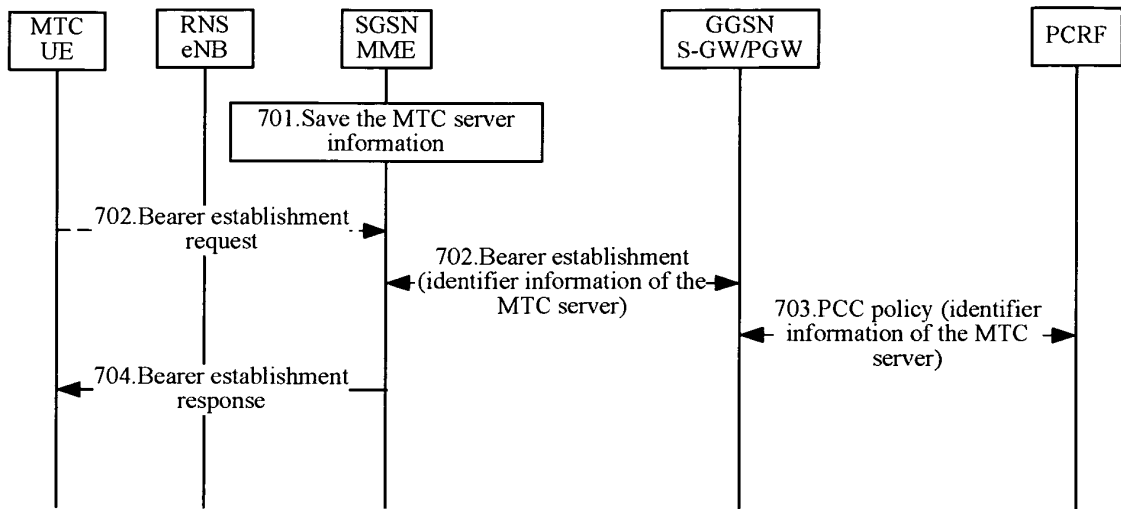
MTC UE

RNS eNB

SGSN MME

GGSN S-GW/PGW

PCRF

701.Save the MTC server information

702.Bearer establishment request

702.Bearer establishment (identifier information of the MTC server)

703.PCC policy (identifier information of the MTC server)

704.Bearer establishment response